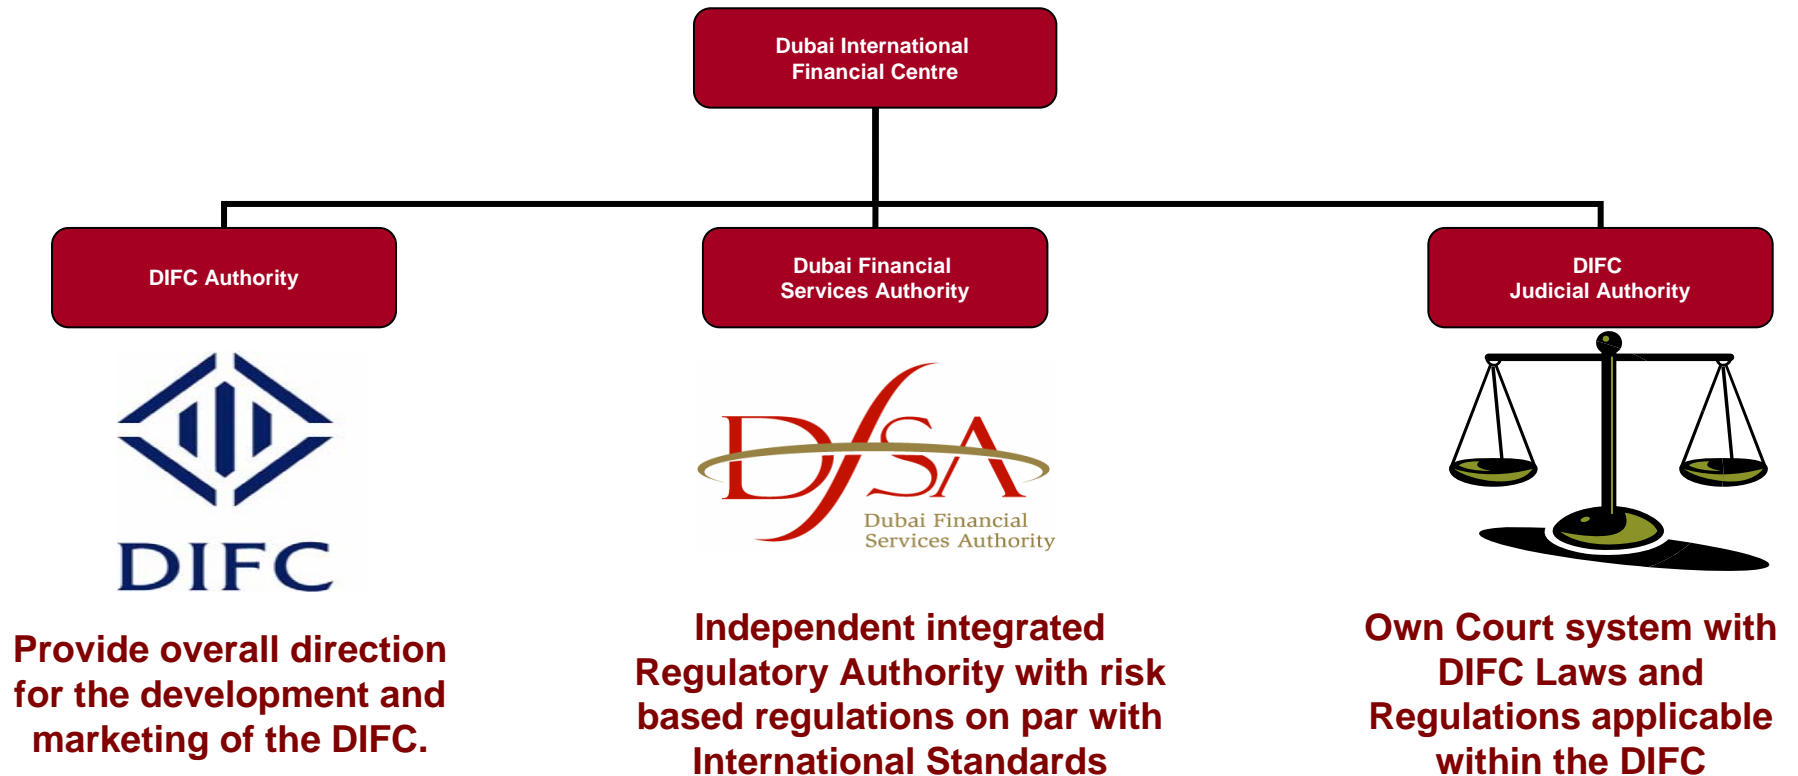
Dubai International Financial Centre

DIFC Authority

DIFC

Provide overall direction for the development and marketing of the DIFC.

Dubai Financial Services Authority

DFSA
Dubai Financial Services Authority

Independent integrated Regulatory Authority with risk based regulations on par with International Standards

DIFC Judicial Authority

Own Court system with DIFC Laws and Regulations applicable within the DIFC